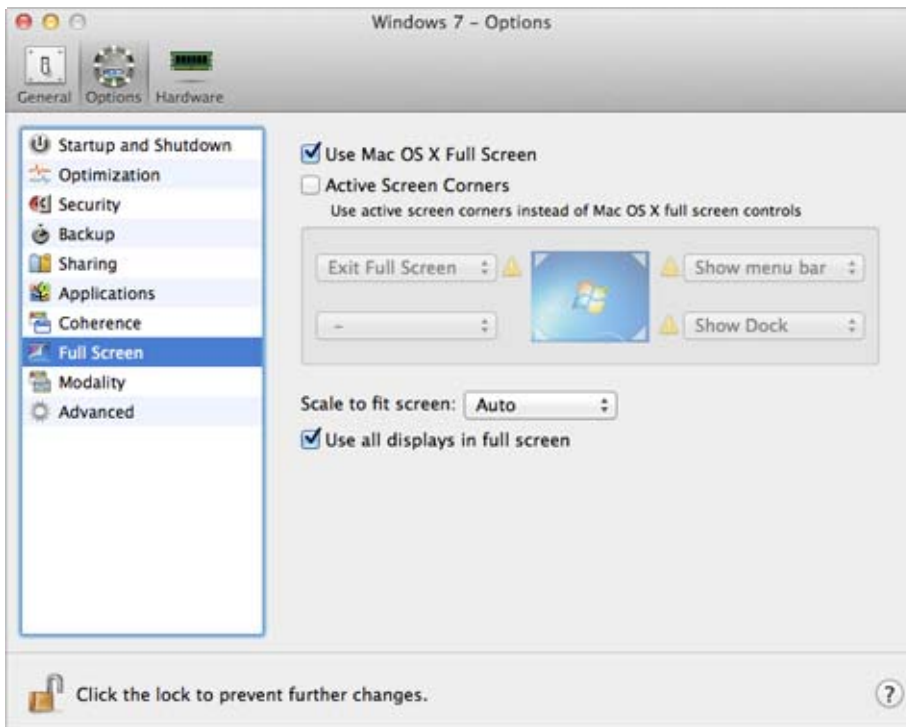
Windows 7 – Options

General Options Hardware

Startup and Shutdown
Optimization
Security
Backup
Sharing
Applications
Coherence
Full Screen
Modality
Advanced

Use Mac OS X Full Screen
Active Screen Corners
Use active screen corners instead of Mac OS X full screen controls

Exit Full Screen
Show menu bar
–
Show Dock

Scale to fit screen: Auto
Use all displays in full screen

Click the lock to prevent further changes.

?